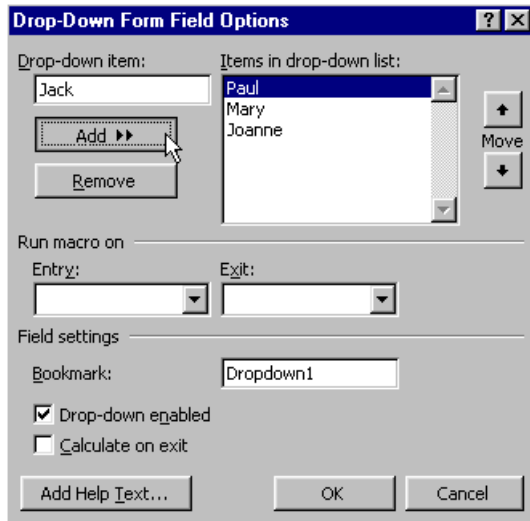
Drop-Down Form Field Options

?
X

Drop-down item:

Jack

Add ▸▸

Remove

Items in drop-down list:

Paul
Mary
Joanne

Move

Run macro on

Entry:

Exit:

Field settings

Bookmark:

Dropdown1

☑ Drop-down enabled

☐ Calculate on exit

Add Help Text...

OK

Cancel